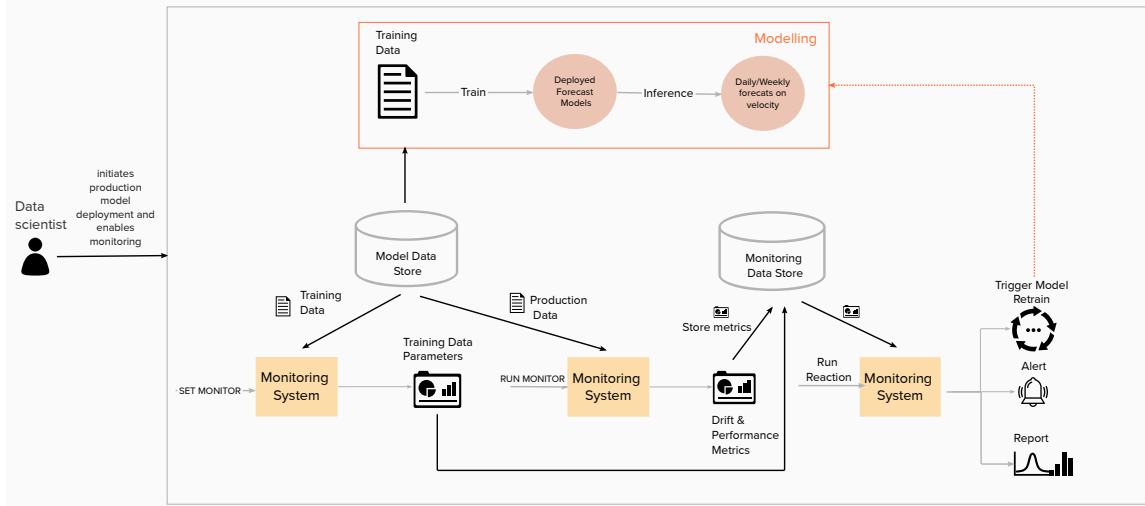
Modelling

Training Data

Train

Deployed Forecast Models

Inference

Daily/Weekly forecasts on velocity

Data scientist

initiates production model deployment and enables monitoring

Model Data Store

Monitoring Data Store

Training Data

Production Data

Store metrics

Trigger Model Retrain

SET MONITOR

Monitoring System

Training Data Parameters

RUN MONITOR

Monitoring System

Drift & Performance Metrics

Run Reaction

Monitoring System

Alert

Report